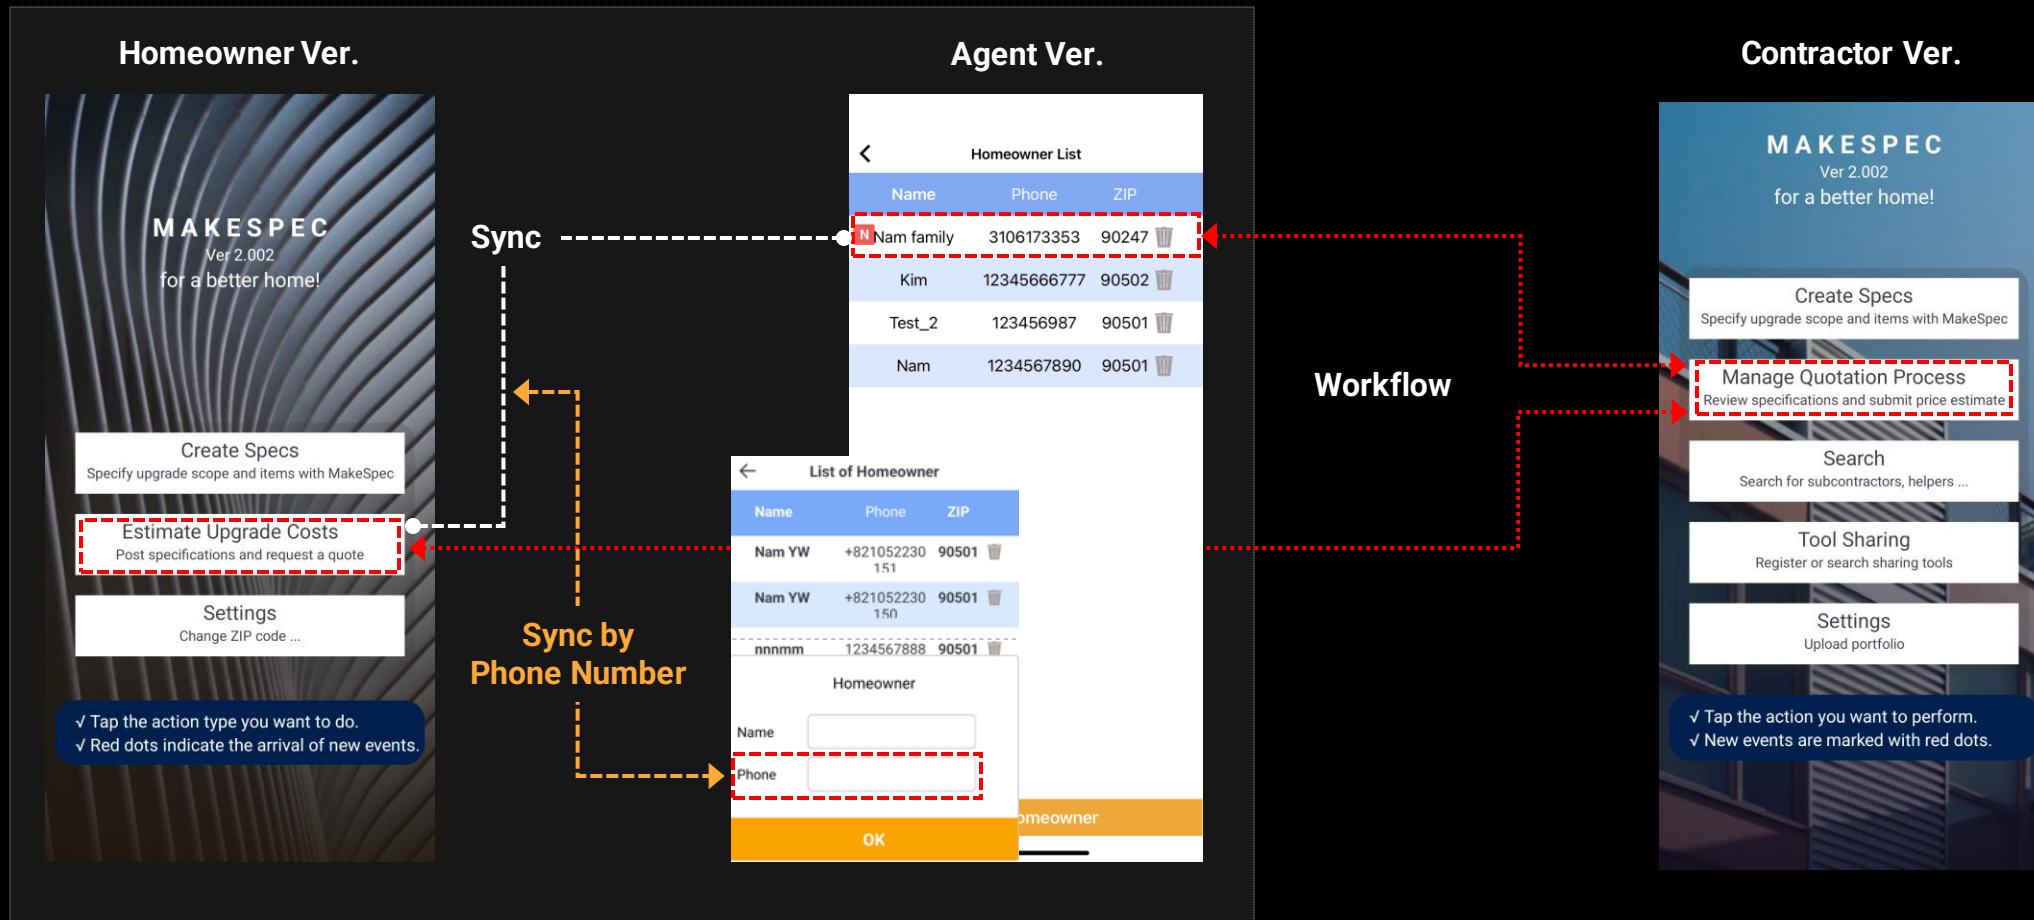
Homeowner Ver.

MAKESPEC
Ver 2.002
for a better home!

Create Specs
Specify upgrade scope and items with MakeSpec

Estimate Upgrade Costs
Post specifications and request a quote

Settings
Change ZIP code ...

√ Tap the action type you want to do.
√ Red dots indicate the arrival of new events.

Sync

Sync by Phone Number

Agent Ver.

Homeowner List

| Name | Phone | ZIP |
|---|---|---|
| N Nam family | 3106173353 | 90247 |
| Kim | 12345666777 | 90502 |
| Test_2 | 123456987 | 90501 |
| Nam | 1234567890 | 90501 |

List of Homeowner

| Name | Phone | ZIP |
|---|---|---|
| Nam YW | +821052230151 | 90501 |
| Nam YW | +821052230150 | 90501 |
| nnnmm | 1234567888 | 90501 |

Homeowner
Name
Phone
OK
omeowner

Workflow

Contractor Ver.

MAKESPEC
Ver 2.002
for a better home!

Create Specs
Specify upgrade scope and items with MakeSpec

Manage Quotation Process
Review specifications and submit price estimate

Search
Search for subcontractors, helpers ...

Tool Sharing
Register or search sharing tools

Settings
Upload portfolio

√ Tap the action you want to perform.
√ New events are marked with red dots.